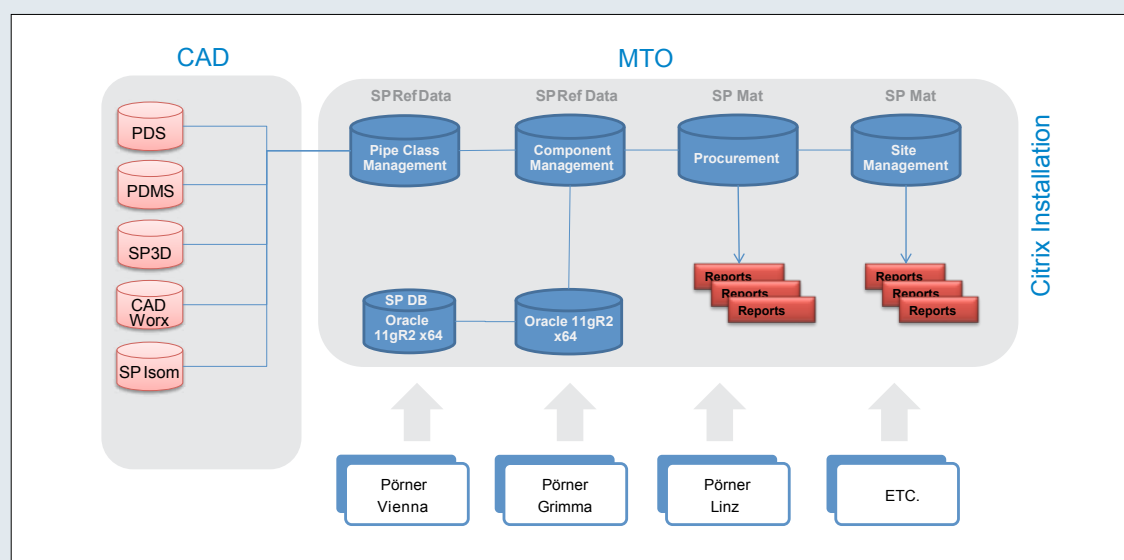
CAD

MTO

PDS

PDMS

SP3D

CAD Worx

SP Isom

SP Ref Data

Pipe Class Management

SP Ref Data

Component Management

SP Mat

Procurement

SP Mat

Site Management

Citrix Installation

Reports

Reports

Reports

Reports

Reports

Reports

SP DB

Oracle 11gR2 x64

Oracle 11gR2 x64

Pörner Vienna

Pörner Grimma

Pörner Linz

ETC.